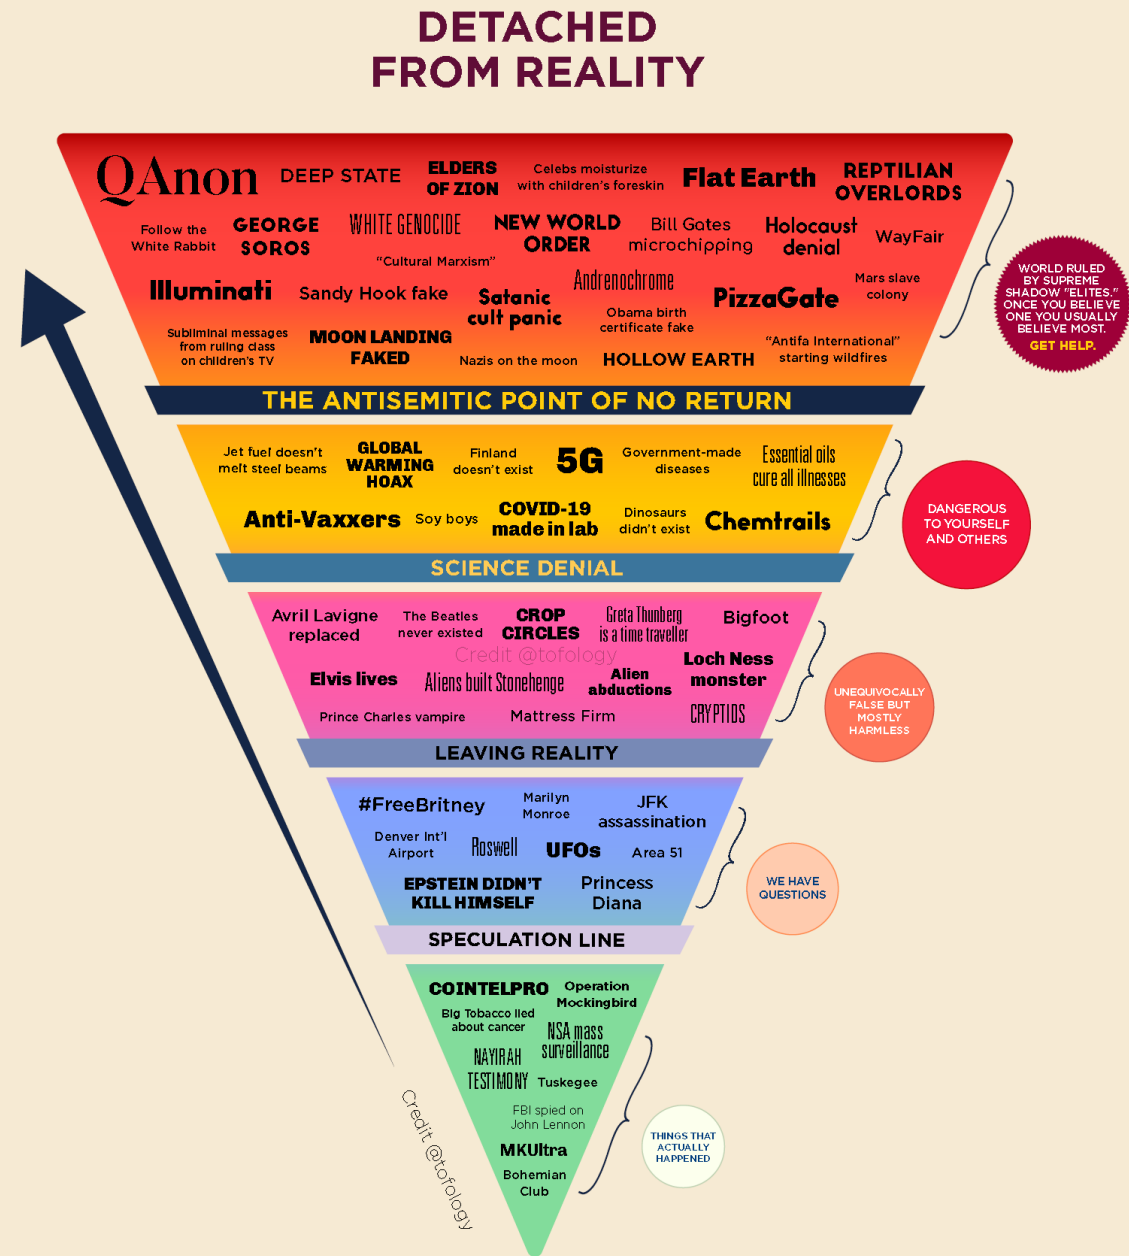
DETACHED FROM REALITY

QAnon DEEP STATE ELDERS OF ZION Celebs moisturize with children's foreskin Flat Earth REPTILIAN OVERLORDS

Follow the White Rabbit GEORGE SOROS WHITE GENOCIDE NEW WORLD ORDER Bill Gates microchipping Holocaust denial WayFair

"Cultural Marxism"

Illuminati Sandy Hook fake Satanic cult panic Andrenochrome PizzaGate Mars slave colony

Obama birth certificate fake

Subliminal messages from ruling class on children's TV MOON LANDING FAKED Nazis on the moon HOLLOW EARTH "Antifa International" starting wildfires

WORLD RULED BY SUPREME SHADOW "ELITES." ONCE YOU BELIEVE ONE YOU USUALLY BELIEVE MOST. GET HELP.

THE ANTISEMITIC POINT OF NO RETURN

Jet fuel doesn't melt steel beams GLOBAL WARMING HOAX Finland doesn't exist 5G Government-made diseases Essential oils cure all illnesses

Anti-Vaxxers Soy boys COVID-19 made in lab Dinosaurs didn't exist Chemtrails

DANGEROUS TO YOURSELF AND OTHERS

SCIENCE DENIAL

Avril Lavigne replaced The Beatles never existed CROP CIRCLES Greta Thunberg is a time traveller Bigfoot

Credit @tofology

Elvis lives Aliens built Stonehenge Alien abductions Loch Ness monster

Prince Charles vampire Mattress Firm CRYPTIDS

UNEQUIVOCALLY FALSE BUT MOSTLY HARMLESS

LEAVING REALITY

#FreeBritney Marilyn Monroe JFK assassination

Denver Int'l Airport Roswell UFOs Area 51

EPSTEIN DIDN'T KILL HIMSELF Princess Diana

WE HAVE QUESTIONS

SPECULATION LINE

COINTELPRO Operation Mockingbird

Big Tobacco lied about cancer NSA mass surveillance

NAYIRAH TESTIMONY Tuskegee

FBI spied on John Lennon

MKUltra

Bohemian Club

THINGS THAT ACTUALLY HAPPENED

Credit @tofology